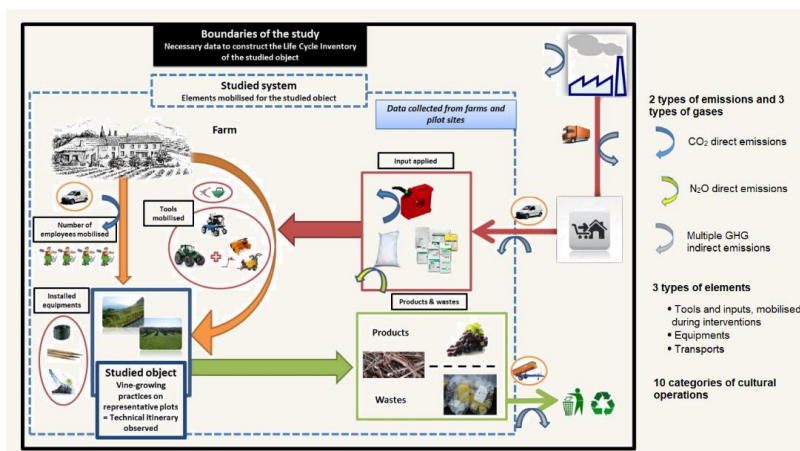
Boundaries of the study
Necessary data to construct the Life Cycle Inventory of the studied object

Studied system
Elements mobilised for the studied object

Data collected from farms and pilot sites

Farm

Input applied

Tools mobilised

Number of employees mobilised

Installed equipments

Products & wastes

Products

Wastes

Studied object
Vine-growing practices on representative plots = Technical itinerary observed

2 types of emissions and 3 types of gases

$CO_2$ direct emissions

$N_2O$ direct emissions

Multiple GHG indirect emissions

3 types of elements

• Tools and inputs, mobilised during interventions
• Equipments
• Transports

10 categories of cultural operations